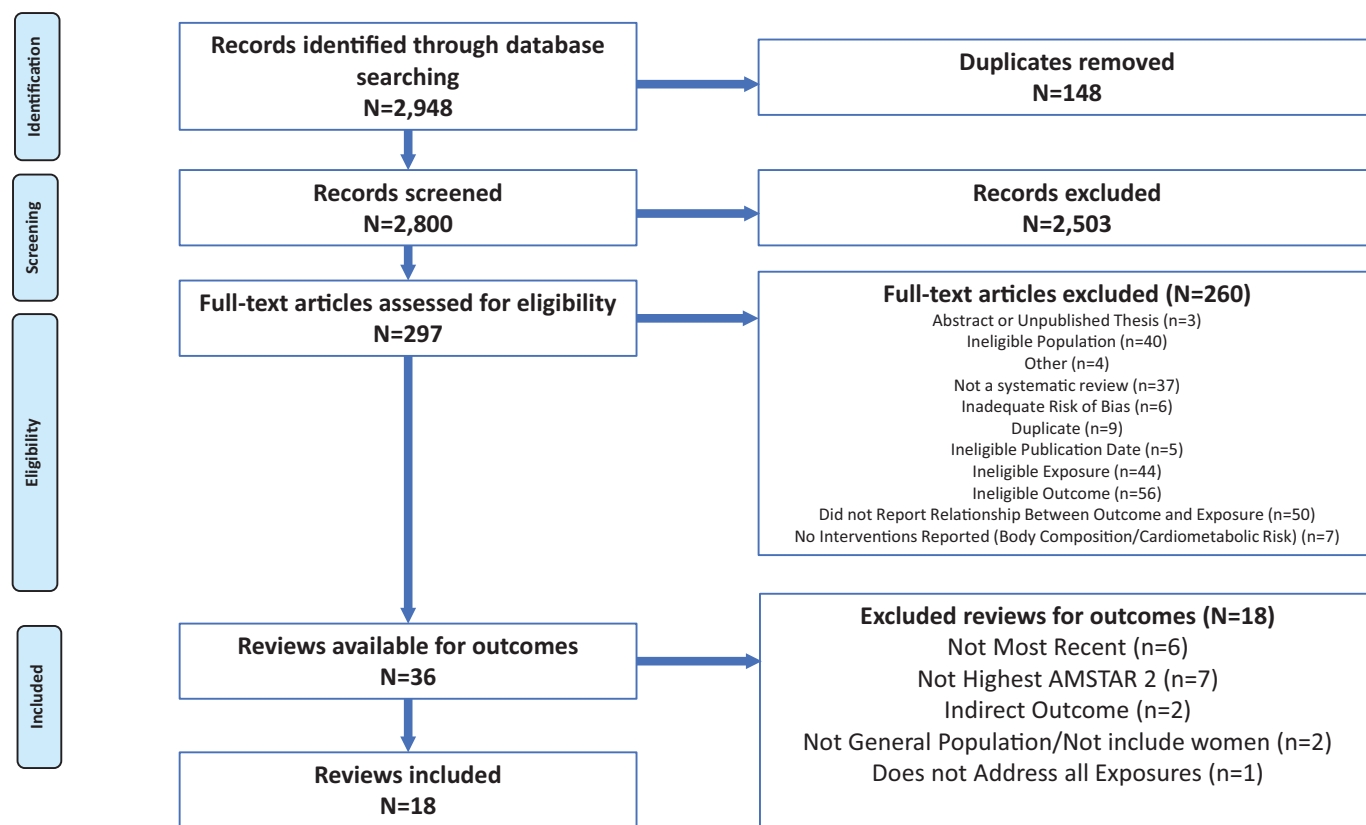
Identification

Records identified through database searching
N=2,948

Duplicates removed
N=148

Screening

Records screened
N=2,800

Records excluded
N=2,503

Eligibility

Full-text articles assessed for eligibility
N=297

Full-text articles excluded (N=260)
Abstract or Unpublished Thesis (n=3)
Ineligible Population (n=40)
Other (n=4)
Not a systematic review (n=37)
Inadequate Risk of Bias (n=6)
Duplicate (n=9)
Ineligible Publication Date (n=5)
Ineligible Exposure (n=44)
Ineligible Outcome (n=56)
Did not Report Relationship Between Outcome and Exposure (n=50)
No Interventions Reported (Body Composition/Cardiometabolic Risk) (n=7)

Included

Reviews available for outcomes
N=36

Excluded reviews for outcomes (N=18)
Not Most Recent (n=6)
Not Highest AMSTAR 2 (n=7)
Indirect Outcome (n=2)
Not General Population/Not include women (n=2)
Does not Address all Exposures (n=1)

Reviews included
N=18